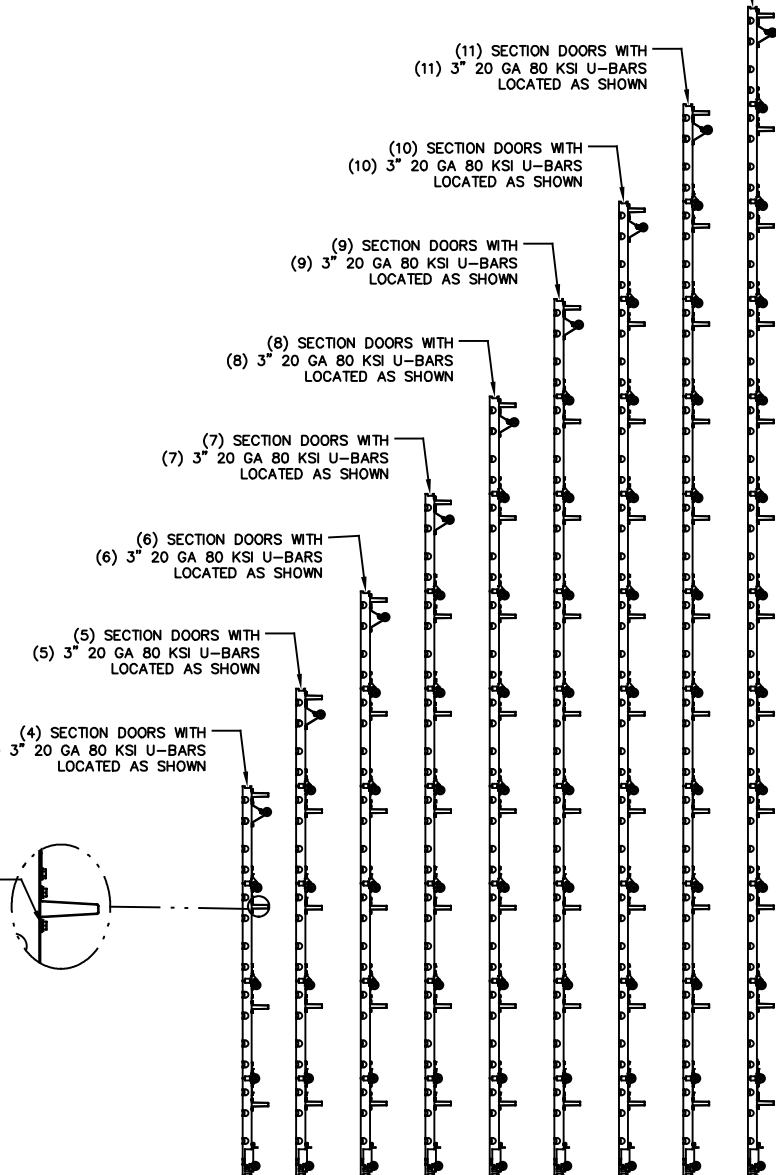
(11) SECTION DOORS WITH
(11) 3" 20 GA 80 KSI U–BARS
LOCATED AS SHOWN

(10) SECTION DOORS WITH
(10) 3" 20 GA 80 KSI U–BARS
LOCATED AS SHOWN

(9) SECTION DOORS WITH
(9) 3" 20 GA 80 KSI U–BARS
LOCATED AS SHOWN

(8) SECTION DOORS WITH
(8) 3" 20 GA 80 KSI U–BARS
LOCATED AS SHOWN

(7) SECTION DOORS WITH
(7) 3" 20 GA 80 KSI U–BARS
LOCATED AS SHOWN

(6) SECTION DOORS WITH
(6) 3" 20 GA 80 KSI U–BARS
LOCATED AS SHOWN

(5) SECTION DOORS WITH
(5) 3" 20 GA 80 KSI U–BARS
LOCATED AS SHOWN

(4) SECTION DOORS WITH
3" 20 GA 80 KSI U–BARS
LOCATED AS SHOWN